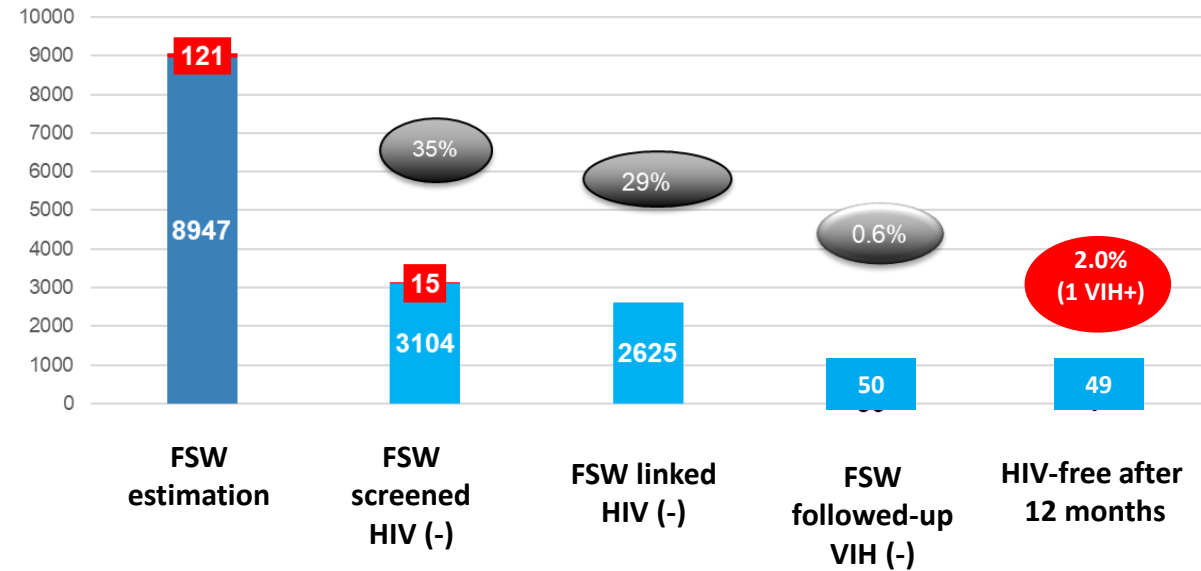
10000
9000
8000
7000
6000
5000
4000
3000
2000
1000
0

121
8947
35%
15
3104
29%
2625
0.6%
50
2.0%
(1 VIH+)
49

FSW estimation

FSW screened HIV (-)

FSW linked HIV (-)

FSW followed-up VIH (-)

HIV-free after 12 months